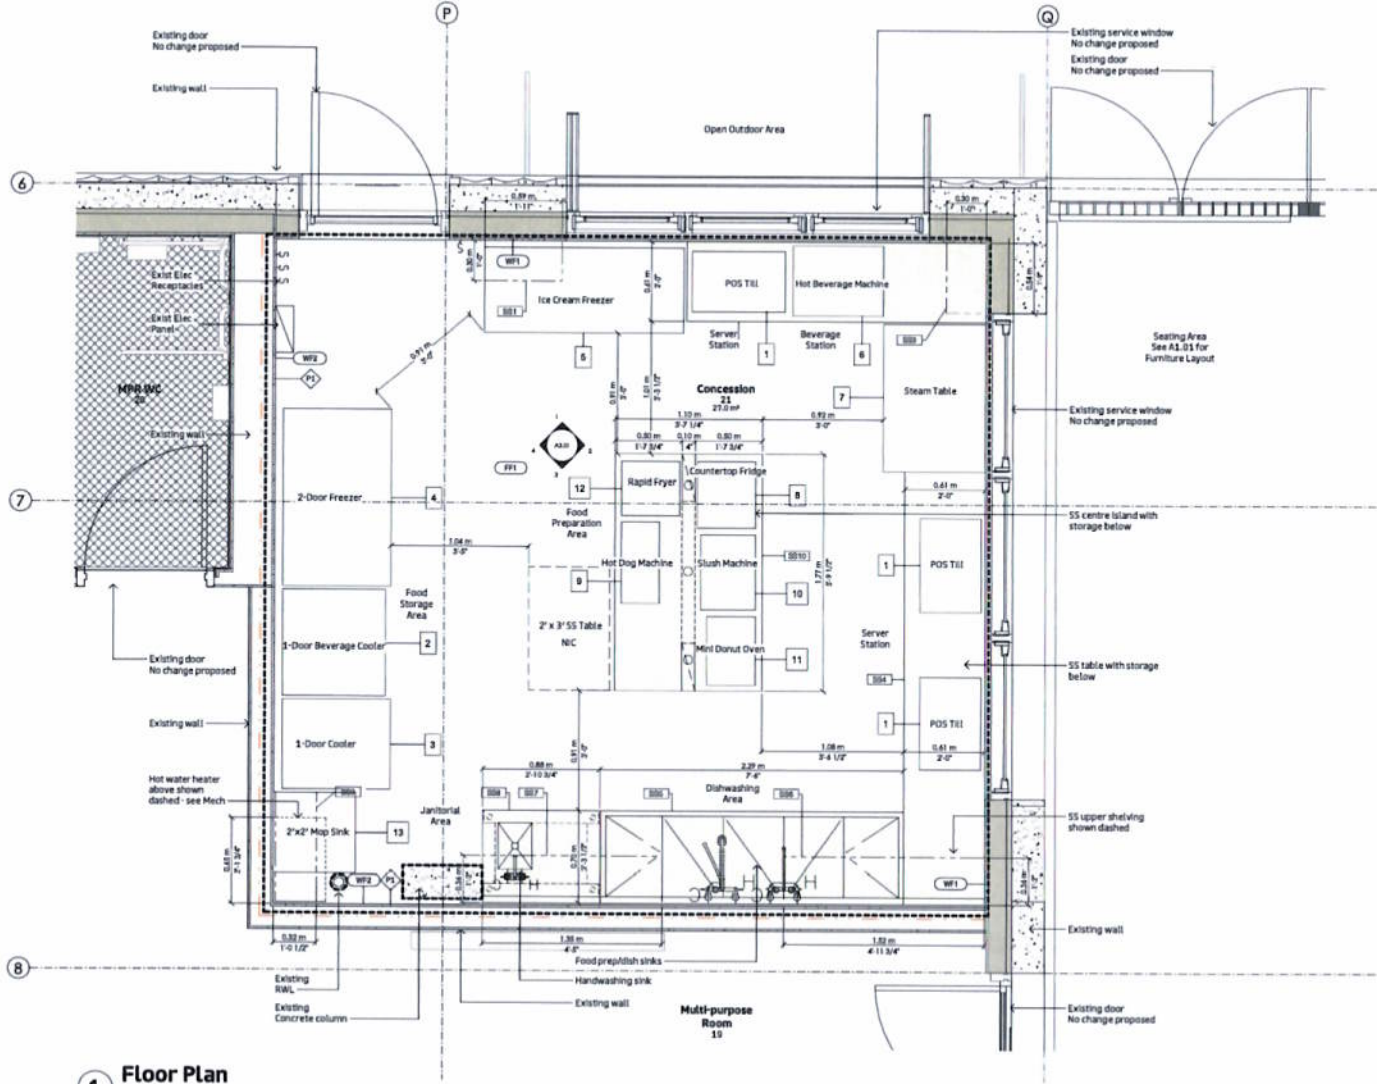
P

Q

Existing door
No change proposed

Existing wall

Existing service window
No change proposed

Existing door
No change proposed

Open Outdoor Area

6

0.59 m
1'-11"

0.30 m
1'-0"

WF1

0.30 m
1'-0"

SS1

Ice Cream Freezer

0.61 m
2'-0"

POS Till

Hot Beverage Machine

0.34 m
1'-1"

Exist Elec Receptacles

Exist Elec Panel

WF2

P1

Server Station

1

Beverage Station

6

SS3

5

Seating Area
See A1.01 for Furniture Layout

0.91 m
3'-0"

MPR-WC
20

Existing wall

0.91 m
3'-0"

1.01 m
3'-3 1/2"

Concession
21
27.0 m²

7

Steam Table

1.10 m
3'-7 1/4"

0.92 m
3'-0"

Existing service window
No change proposed

0.50 m
1'-7 3/4"

0.10 m
4"

0.50 m
1'-7 3/4"

A3.01

FF1

Rapid Fryer

Countertop Fridge

0.61 m
2'-0"

7

12

2-Door Freezer

4

8

SS centre island with storage below

Food Preparation Area

1.04 m
3'-5"

Hot Dog Machine

Slush Machine

SS10

1.77 m
5'-9 1/2"

9

1

POS Till

10

Food Storage Area

2' x 3' SS Table
NIC

1-Door Beverage Cooler

2

Mini Donut Oven

11

Server Station

Existing door
No change proposed

SS4

SS table with storage below

Existing wall

1

POS Till

0.61 m
2'-0"

1-Door Cooler

3

0.91 m
3'-0"

1.08 m
3'-6 1/2"

0.88 m
2'-10 3/4"

2.29 m
7'-6"

Hot water heater above shown dashed - see Mech

SS8

SS9

SS7

SS5

Dishwashing Area

SS6

Janitorial Area

2'x2' Mop Sink

13

SS upper shelving shown dashed

0.61 m
2'-1 3/4"

WF2

P1

0.34 m
1'-1"

0.75 m
2'-5 1/2"

WF1

0.34 m
1'-1"

0.32 m
1'-0 1/2"

1.35 m
4'-5"

1.52 m
4'-11 3/4"

Existing wall

8

Food prep/dish sinks

Existing RWL

Handwashing sink

Existing Concrete column

Existing wall

Multi-purpose Room
19

Existing door
No change proposed

1 Floor Plan